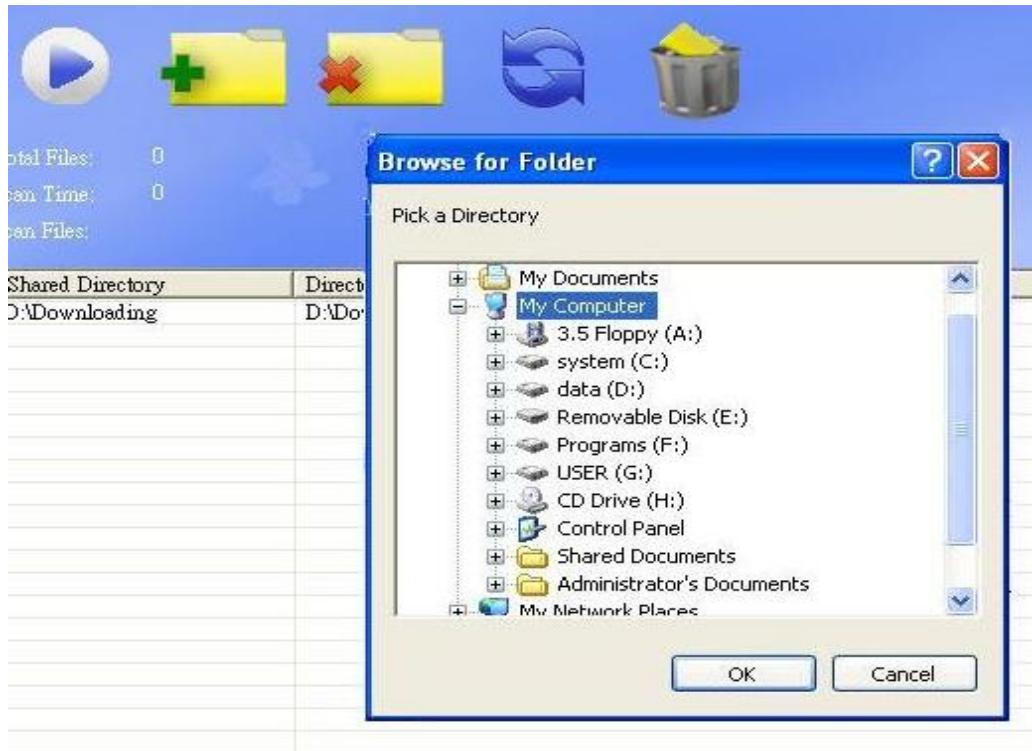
otal Files: 0
can Time: 0
can Files:

| Shared Directory | Direct |
|---|---|
| D:\Downloading | D:\Do |

Browse for Folder

Pick a Directory

My Documents
My Computer
3.5 Floppy (A:)
system (C:)
data (D:)
Removable Disk (E:)
Programs (F:)
USER (G:)
CD Drive (H:)
Control Panel
Shared Documents
Administrator's Documents
My Network Places

OK
Cancel